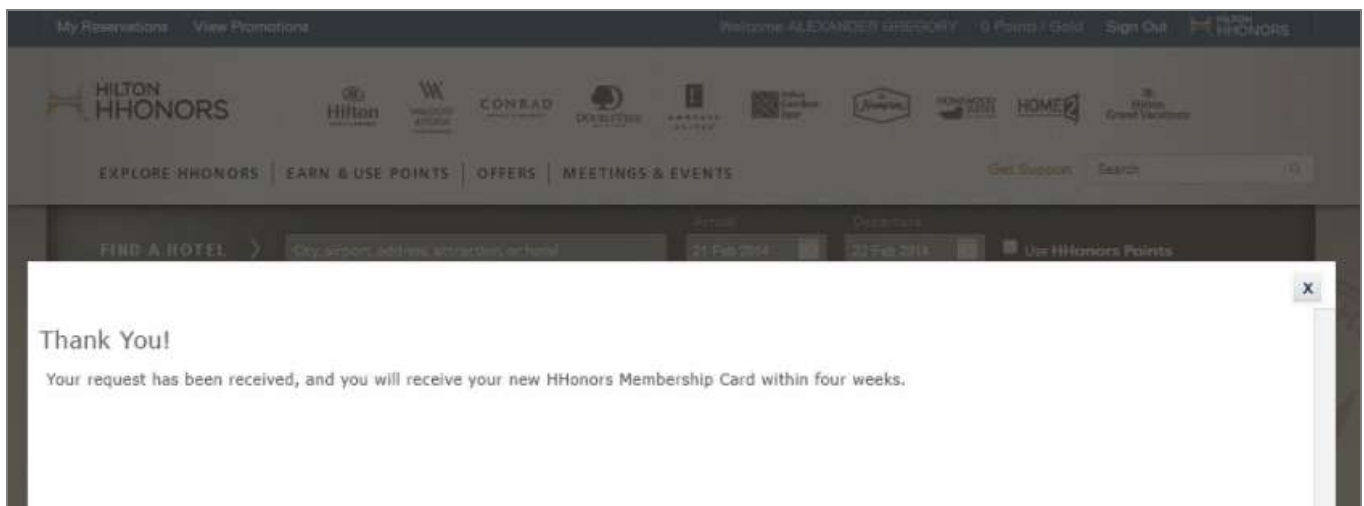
My Reservations View Promotions

Welcome ALEXANDER GREGORY 0 Points / Gold Sign Out HILTON HHONORS

HILTON HHONORS

Hilton WALDORF ASTORIA CONRAD DOUBLETREE EMBASSY SUITES Hilton Garden Inn Hampton HOMEWOOD SUITES HOME2 Hilton Grand Vacations

EXPLORE HHONORS | EARN & USE POINTS | OFFERS | MEETINGS & EVENTS

Get Support Search

FIND A HOTEL City, airport, address, attraction, or hotel

Arrival 21 Feb 2014 Departure 22 Feb 2014 Use HHonors Points

x

Thank You!

Your request has been received, and you will receive your new HHonors Membership Card within four weeks.